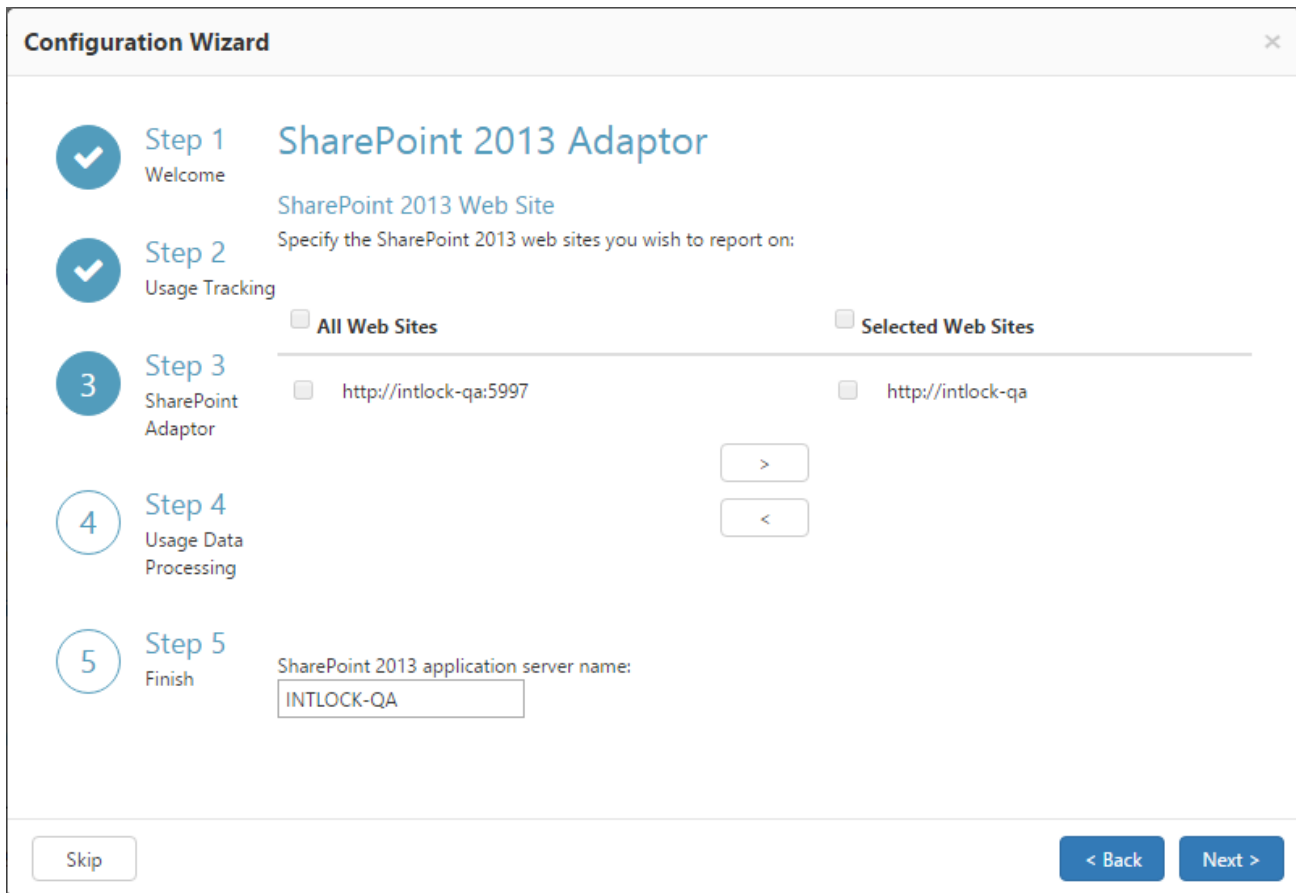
Configuration Wizard

×

Step 1
Welcome

Step 2
Usage Tracking

3
Step 3
SharePoint Adaptor

4
Step 4
Usage Data Processing

5
Step 5
Finish

SharePoint 2013 Adaptor

SharePoint 2013 Web Site

Specify the SharePoint 2013 web sites you wish to report on:

All Web Sites

Selected Web Sites

http://intlock-qa:5997

http://intlock-qa

>

<

SharePoint 2013 application server name:

INTLOCK-QA

Skip

< Back

Next >